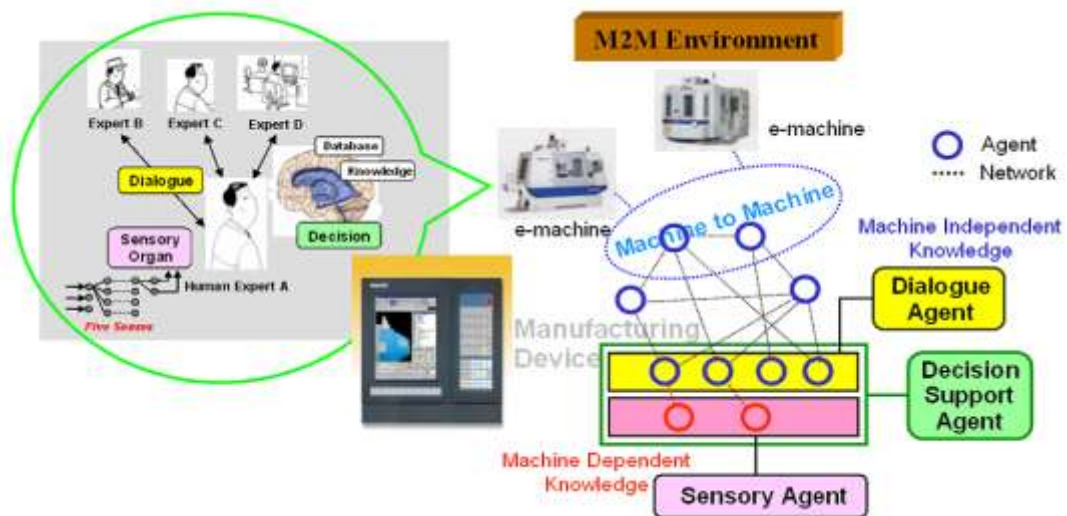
M2M Environment

Expert B
Expert C
Expert D
Database
Knowledge
Dialogue
Decision
Sensory Organ
Human Expert A
Five Senses

e-machine
Agent
Network
e-machine
Machine to Machine
Machine Independent Knowledge
Dialogue Agent
Manufacturing Device
Decision Support Agent
Machine Dependent Knowledge
Sensory Agent